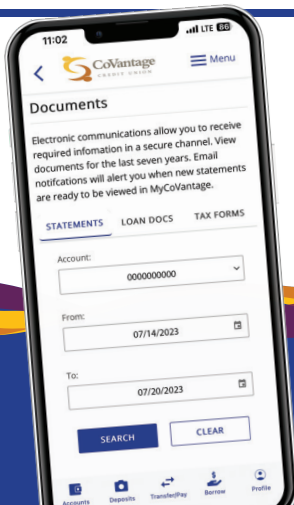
11:02
LTE 80

CoVantage CREDIT UNION
Menu

Documents

Electronic communications allow you to receive required infomation in a secure channel. View documents for the last seven years. Email notifcations will alert you when new statements are ready to be viewed in MyCoVantage.

STATEMENTS LOAN DOCS TAX FORMS

Account:
0000000000

From:
07/14/2023

To:
07/20/2023

SEARCH
CLEAR

Accounts Deposits Transfer/Pay Borrow Profile